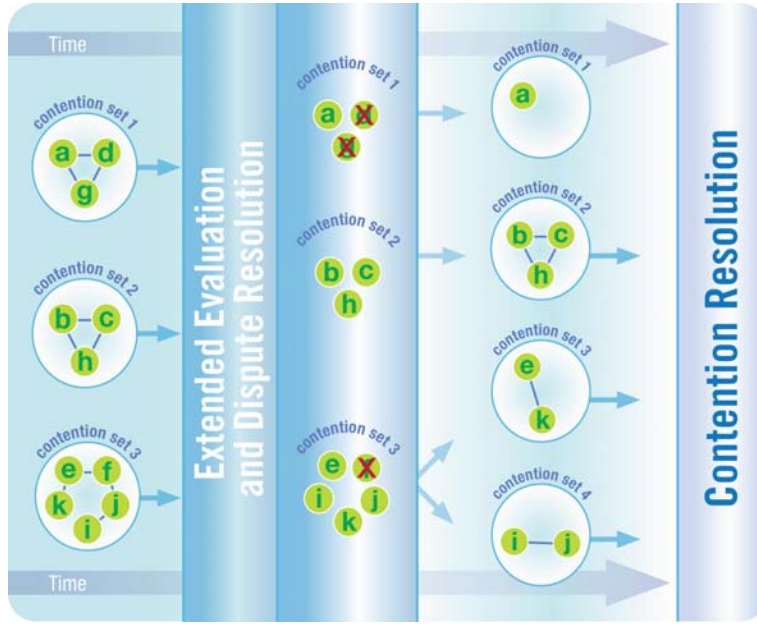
Time

contention set 1
a d
g

contention set 2
b c
h

contention set 3
e f
k j
i

Time

Extended Evaluation and Dispute Resolution

contention set 1
a d
g

contention set 2
b c
h

contention set 3
e f
i j
k

contention set 1
a

contention set 2
b c
h

contention set 3
e
k

contention set 4
i j

Contention Resolution